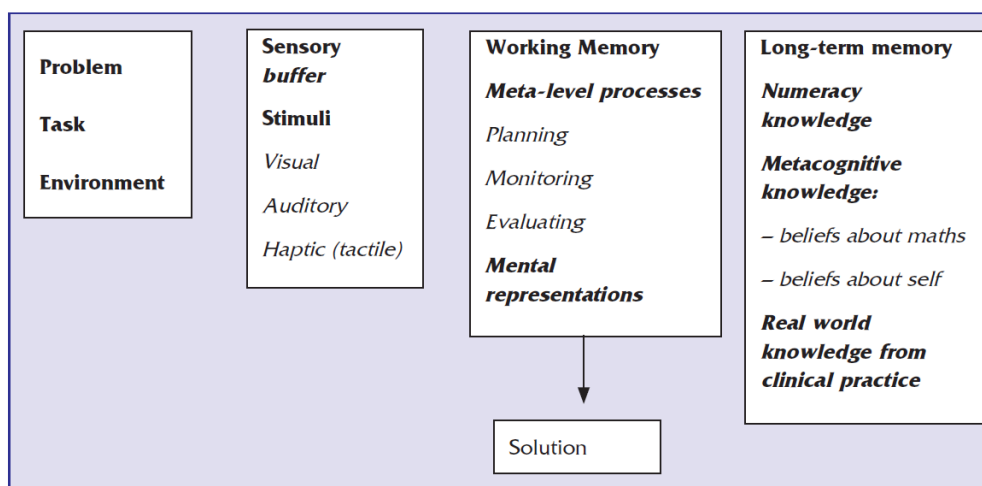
Problem

Task

Environment

Sensory *buffer*

Stimuli

*Visual*

*Auditory*

*Haptic (tactile)*

Working Memory

*Meta-level processes*

*Planning*

*Monitoring*

*Evaluating*

*Mental representations*

Solution

Long-term memory

*Numeracy knowledge*

*Metacognitive knowledge:*

*– beliefs about maths*

*– beliefs about self*

*Real world knowledge from clinical practice*